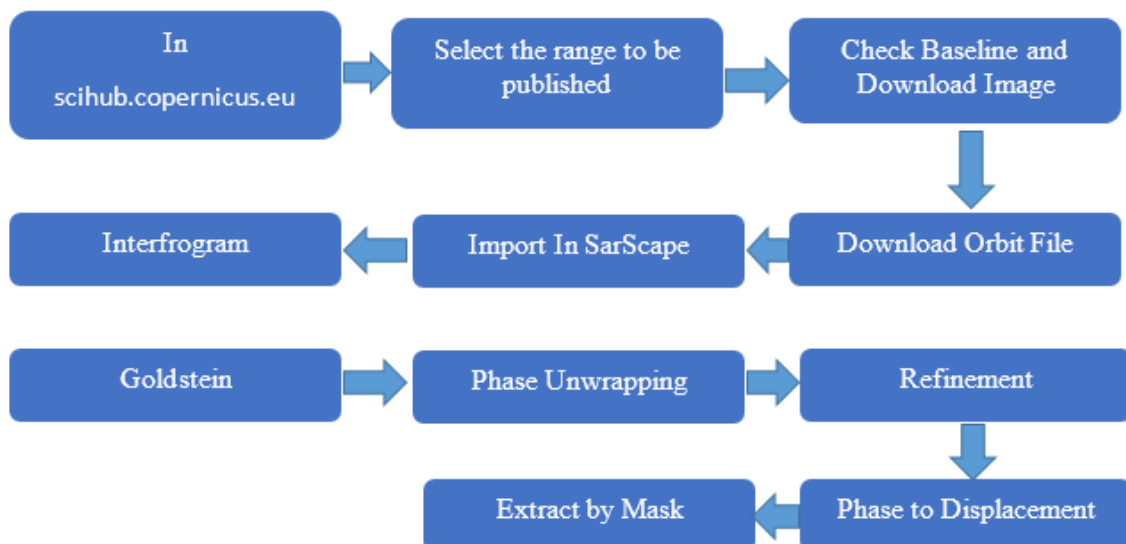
In

scihub.copernicus.eu

Select the range to be published

Check Baseline and Download Image

Download Orbit File

Import In SarScape

Interfrogram

Goldstein

Phase Unwrapping

Refinement

Phase to Displacement

Extract by Mask